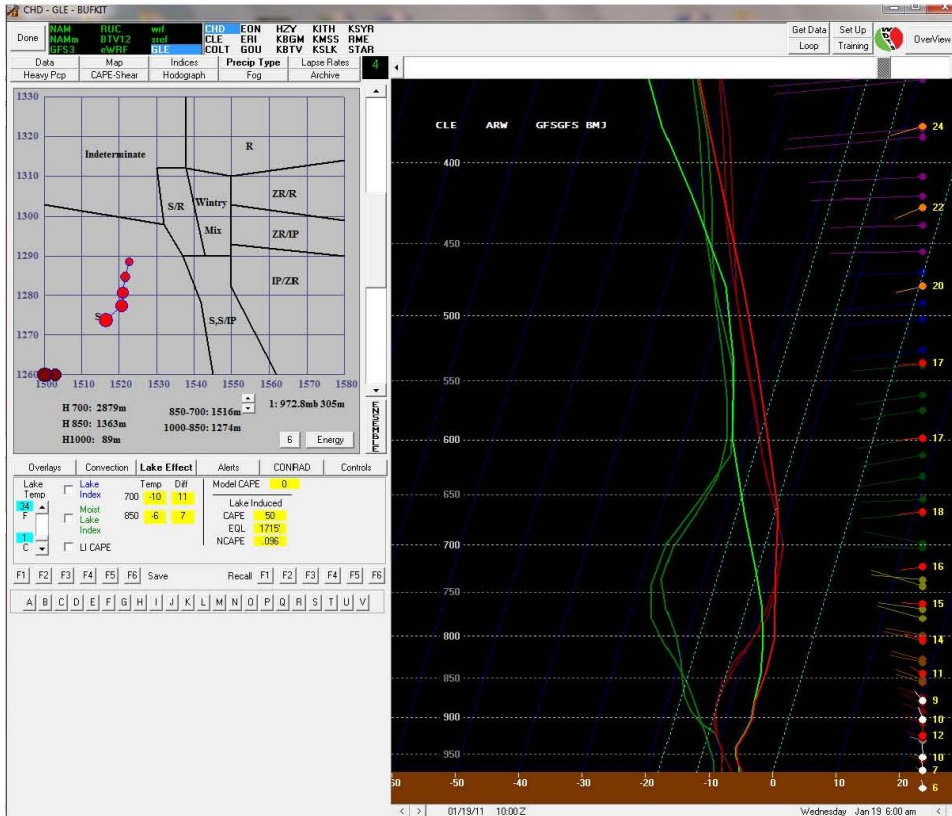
CHD - GLE - BUFKIT

Done NAM NAMm GFS3 RUC BTV12 eWRF wrf sref GLE CHD CLE COLT EON ERI GOU HZY KBGM KBTV KITH KMSS KSLK KSYR RME STAR

Get Data Loop Set Up Training OverView

Data Map Indices Precip Type Lapse Rates 4
Heavy Pcp CAPE-Shear Hodograph Fog Archive

1330 1320 1310 1300 1290 1280 1270 1260
Indeterminate R S/R Wintry Mix ZR/R ZR/IP IP/ZR S,S/IP S
1500 1510 1520 1530 1540 1550 1560 1570 1580

H 700: 2879m
H 850: 1363m
H1000: 89m
850-700: 1516m
1000-850: 1274m
1: 972.8mb 305m
6 Energy
ENSEMBLE

Overlays Convection Lake Effect Alerts CONRAD Controls

Lake Temp F 34 C 1
Lake Index
Moist Lake Index
LI CAPE
Temp Diff
700 -10 11
850 -6 7
Model CAPE 0
Lake Induced
CAPE 50
EQL 1715'
NCAPE .096

F1 F2 F3 F4 F5 F6 Save Recall F1 F2 F3 F4 F5 F6

A B C D E F G H I J K L M N O P Q R S T U V

CLE ARW GFSGFS BMJ

400 450 500 550 600 650 700 750 800 850 900 950

24 22 20 17 17 18 16 15 14 11 9 10 12 10 7 6

50 -50 -40 -30 -20 -10 0 10 20

01/19/11 10:00Z Wednesday Jan 19 6:00 am